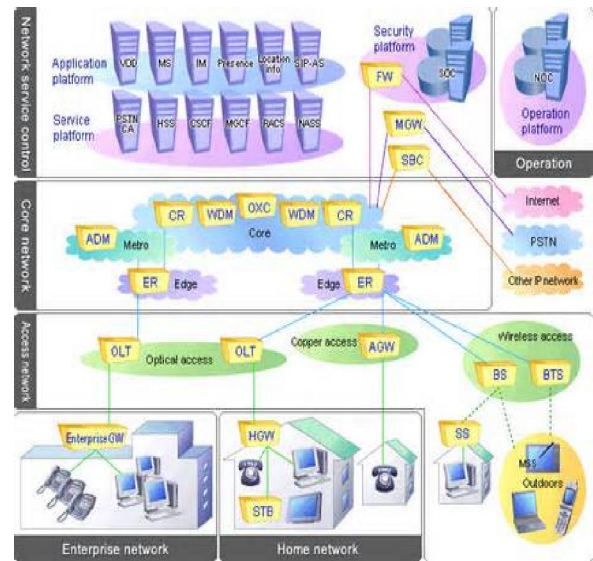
Network service control

Application platform

VOD

MS

IM

Presence

Location info

SIP-AS

Service platform

PSTN CA

HSS

CSCF

MGCF

RACS

NASS

Security platform

FW

SOC

MGW

SBC

NCC

Operation platform

Operation

Core network

CR

WDM

OXC

WDM

CR

Core

ADM

Metro

Metro

ADM

ER

Edge

Edge

ER

Internet

PSTN

Other IP network

Access network

OLT

Optical access

OLT

Copper access

AGW

Wireless access

BS

BTS

EnterpriseGW

HGW

SS

MSS

STB

Outdoors

Enterprise network

Home network